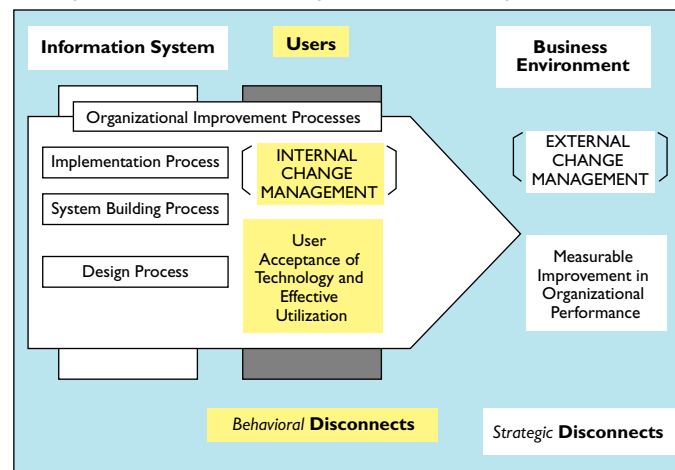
Information System

Users

Business Environment

Organizational Improvement Processes

Implementation Process

INTERNAL CHANGE MANAGEMENT

EXTERNAL CHANGE MANAGEMENT

System Building Process

Design Process

User Acceptance of Technology and Effective Utilization

Measurable Improvement in Organizational Performance

Behavioral Disconnects

Strategic Disconnects